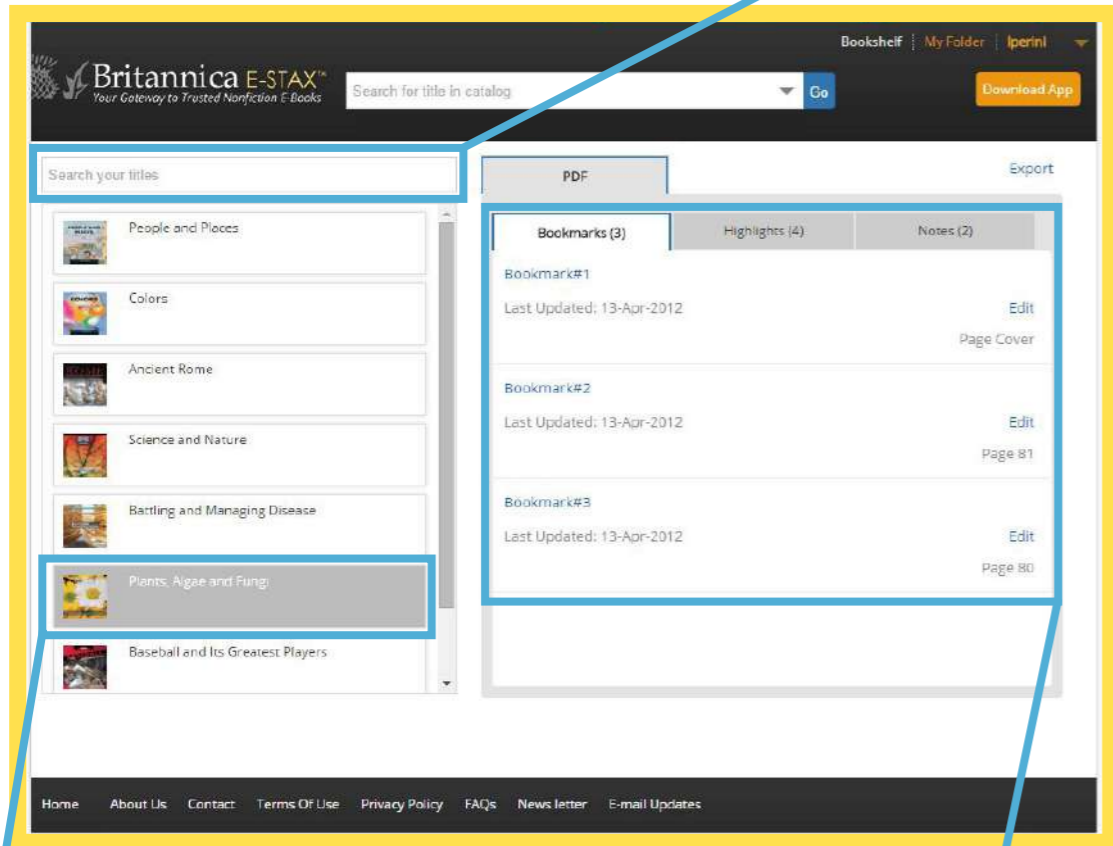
Bookshelf | My Folder | lperini

Britannica E-STAX™
Your Gateway to Trusted Nonfiction E-Books

Search for title in catalog

Go

Download App

Search your titles

People and Places

Colors

Ancient Rome

Science and Nature

Battling and Managing Disease

Plants, Algae and Fungi

Baseball and Its Greatest Players

PDF

Export

Bookmarks (3)

Highlights (4)

Notes (2)

Bookmark#1

Last Updated: 13-Apr-2012

Edit

Page Cover

Bookmark#2

Last Updated: 13-Apr-2012

Edit

Page 81

Bookmark#3

Last Updated: 13-Apr-2012

Edit

Page 80

Home About Us Contact Terms Of Use Privacy Policy FAQs News letter E-mail Updates